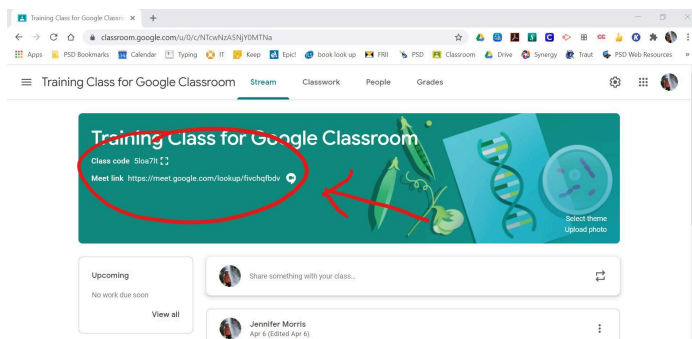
Training Class for Google Classro ×
+
classroom.google.com/u/0/c/NTcwNzA5NjY0MTNa
Apps PSD Bookmarks Calendar Typing IT Keep Epic! book look up FRII PSD Classroom Drive Synergy Traut PSD Web Resources »
Training Class for Google Classroom
Stream
Classwork
People
Grades
Training Class for Google Classroom
Class code 5loa7lt
Meet link https://meet.google.com/lookup/fivchqfbdv
Select theme
Upload photo
Upcoming
No work due soon
View all
Share something with your class...
Jennifer Morris
Apr 6 (Edited Apr 6)